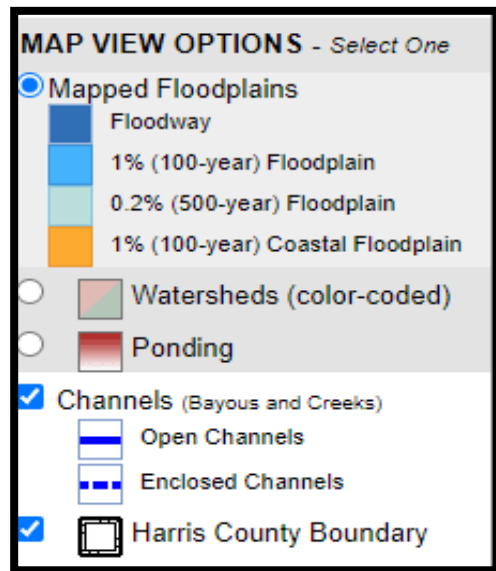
MAP VIEW OPTIONS - Select One

Mapped Floodplains

Floodway

1% (100-year) Floodplain

0.2% (500-year) Floodplain

1% (100-year) Coastal Floodplain

Watersheds (color-coded)

Ponding

Channels (Bayous and Creeks)

Open Channels

Enclosed Channels

Harris County Boundary